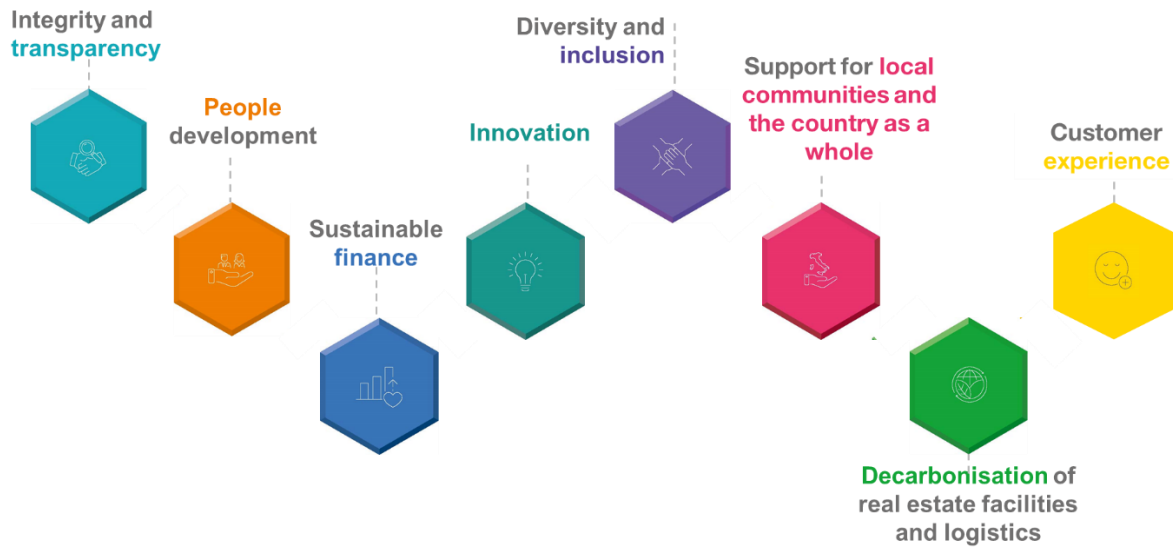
Integrity and transparency

People development

Sustainable finance

Innovation

Diversity and inclusion

Support for local communities and the country as a whole

Customer experience

Decarbonisation of real estate facilities and logistics